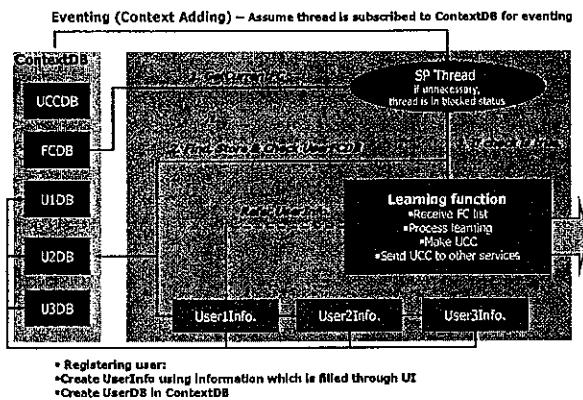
Eventing (Context Adding) – Assume thread is subscribed to ContextDB for eventing

ContextDB

UCCDB

FCDB

U1DB

U2DB

U3DB

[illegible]

SP Thread
If unnecessary, thread is in blocked status

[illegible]

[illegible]

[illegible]

Learning function
•Receive FC list
•Process learning
•Make UCC
•Send UCC to other services

User1Info.

User2Info.

User3Info.

• Registering user:
•Create UserInfo using information which is filled through UI
•Create UserDB in ContextDB